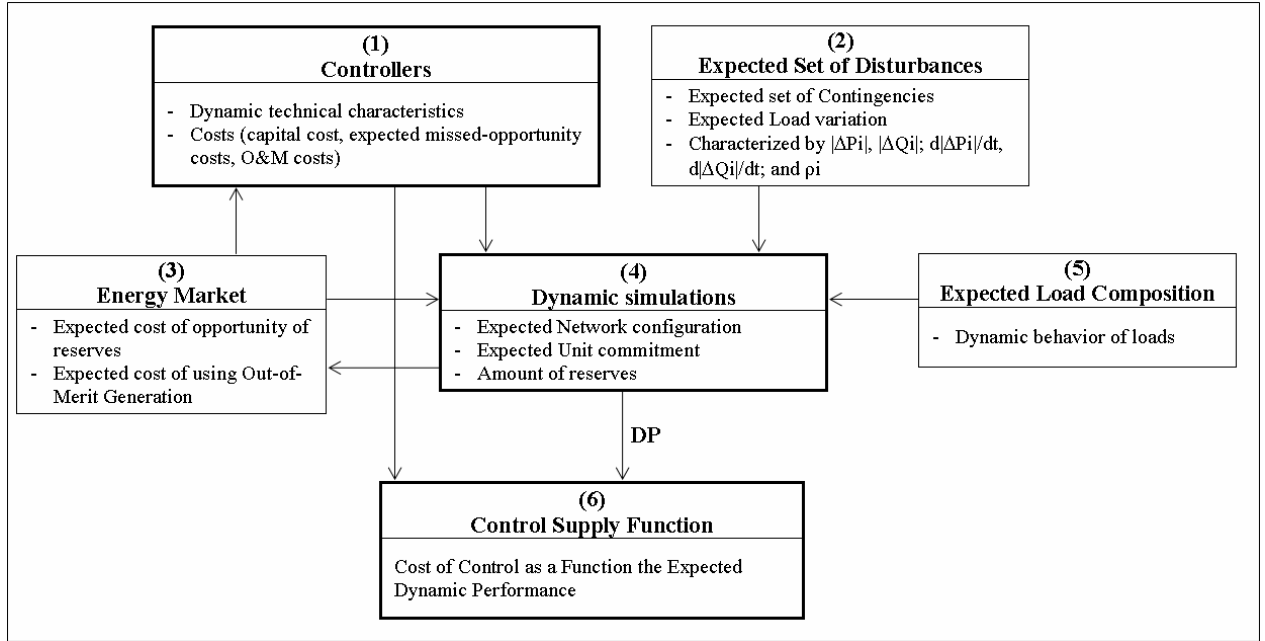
(1)
Controllers

- Dynamic technical characteristics
- Costs (capital cost, expected missed-opportunity costs, O&M costs)

(2)
Expected Set of Disturbances

- Expected set of Contingencies
- Expected Load variation
- Characterized by |ΔPi|, |ΔQi|; d|ΔPi|/dt, d|ΔQi|/dt; and ρi

(3)
Energy Market

- Expected cost of opportunity of reserves
- Expected cost of using Out-of-Merit Generation

(4)
Dynamic simulations

- Expected Network configuration
- Expected Unit commitment
- Amount of reserves

(5)
Expected Load Composition

- Dynamic behavior of loads

DP

(6)
Control Supply Function

Cost of Control as a Function the Expected Dynamic Performance